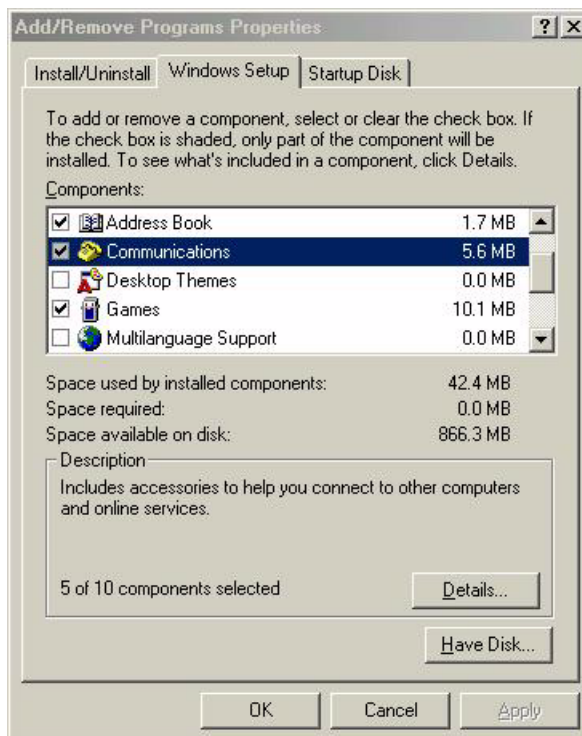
Add/Remove Programs Properties

? X

Install/Uninstall | Windows Setup | Startup Disk

To add or remove a component, select or clear the check box. If the check box is shaded, only part of the component will be installed. To see what's included in a component, click Details.

Components:

| | | |
|---|---|---|
| ☑ | Address Book | 1.7 MB |
| ☑ | Communications | 5.6 MB |
| ☐ | Desktop Themes | 0.0 MB |
| ☑ | Games | 10.1 MB |
| ☐ | Multilanguage Support | 0.0 MB |

Space used by installed components: 42.4 MB
Space required: 0.0 MB
Space available on disk: 866.3 MB

Description

Includes accessories to help you connect to other computers and online services.

5 of 10 components selected

Details...

Have Disk...

OK Cancel Apply